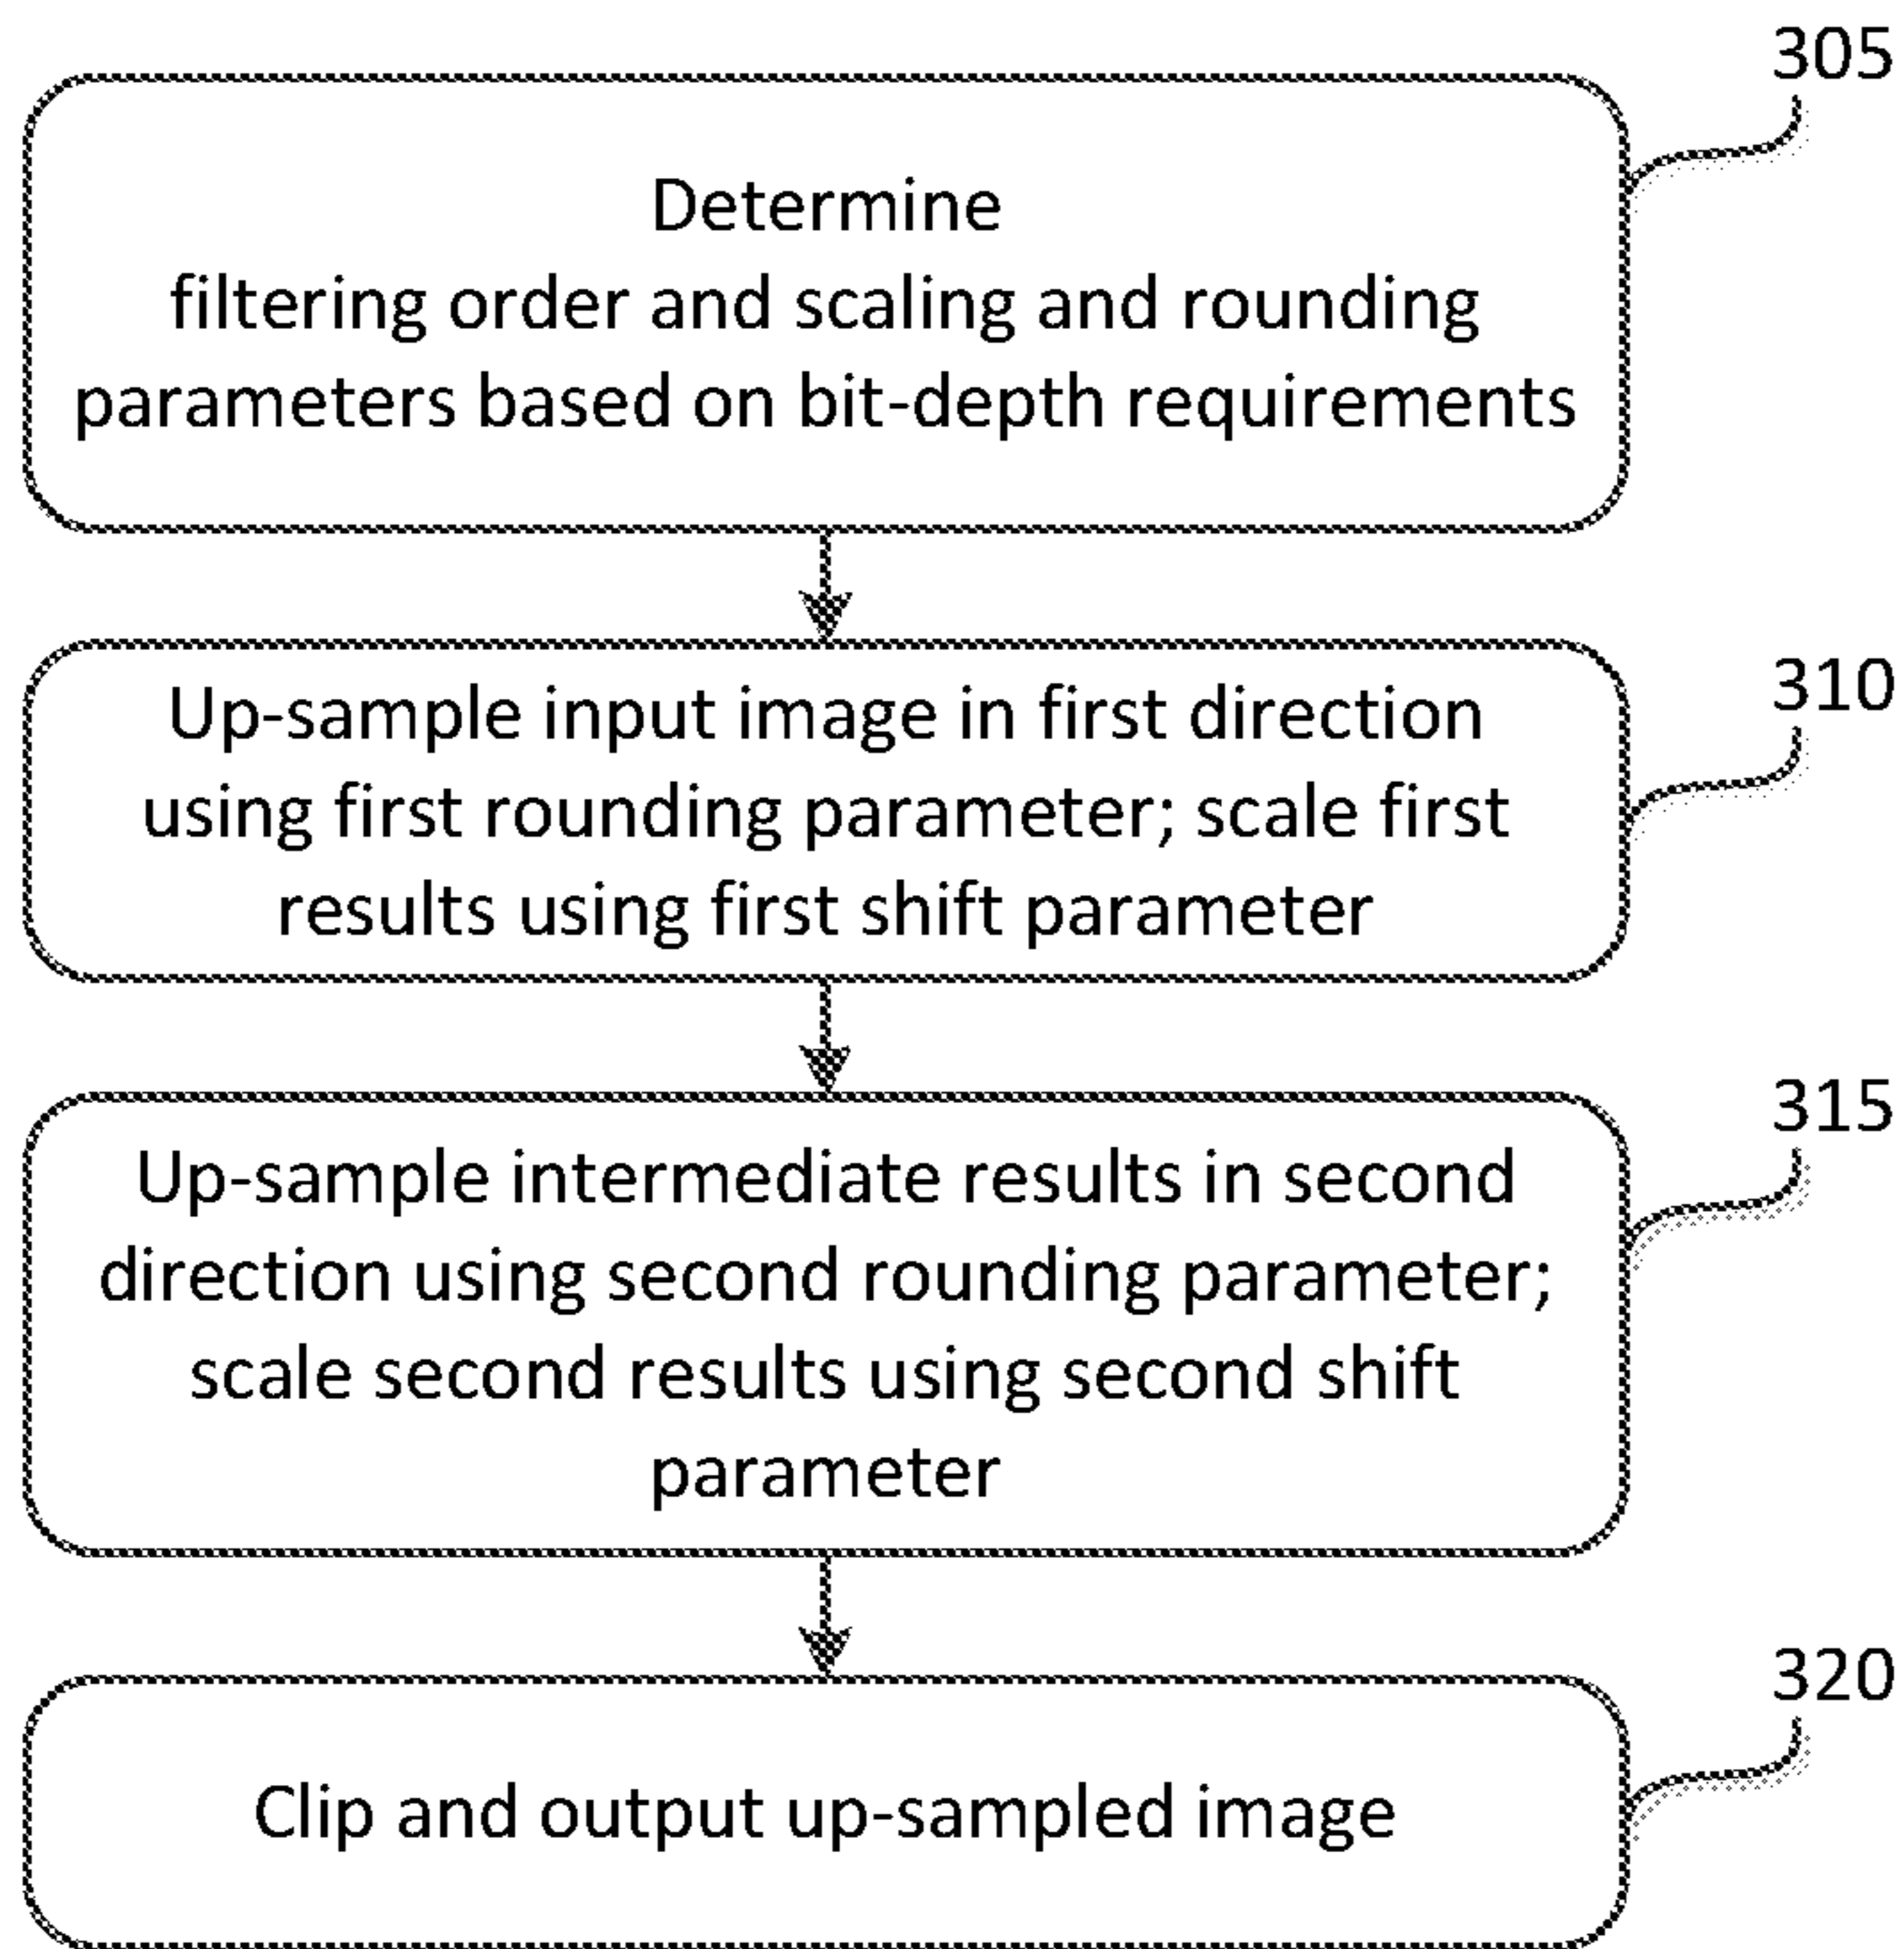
305

Determine filtering order and scaling and rounding parameters based on bit-depth requirements

310

Up-sample input image in first direction using first rounding parameter; scale first results using first shift parameter

315

Up-sample intermediate results in second direction using second rounding parameter; scale second results using second shift parameter

320

Clip and output up-sampled image